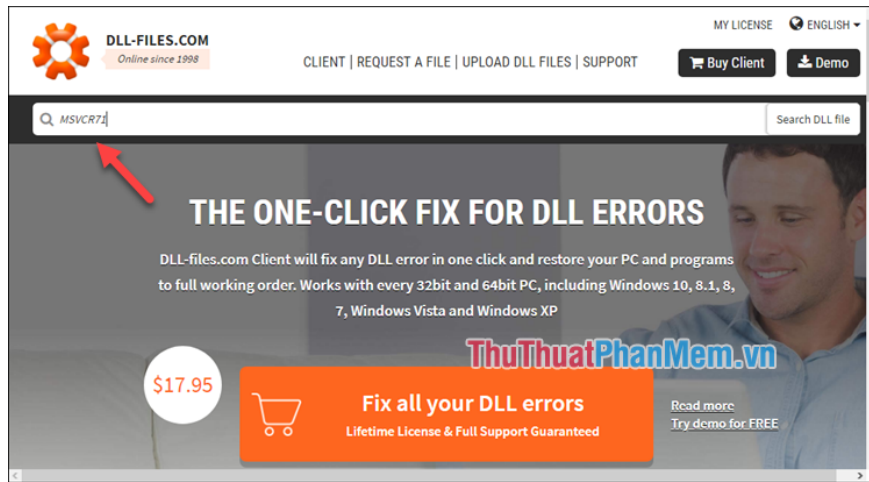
DLL-FILES.COM
Online since 1998

MY LICENSE ENGLISH

CLIENT | REQUEST A FILE | UPLOAD DLL FILES | SUPPORT

Buy Client Demo

MSVCR71

Search DLL file

THE ONE-CLICK FIX FOR DLL ERRORS

DLL-files.com Client will fix any DLL error in one click and restore your PC and programs to full working order. Works with every 32bit and 64bit PC, including Windows 10, 8.1, 8, 7, Windows Vista and Windows XP

ThuThuatPhanMem.vn

$17.95

Fix all your DLL errors
Lifetime License & Full Support Guaranteed

Read more
Try demo for FREE